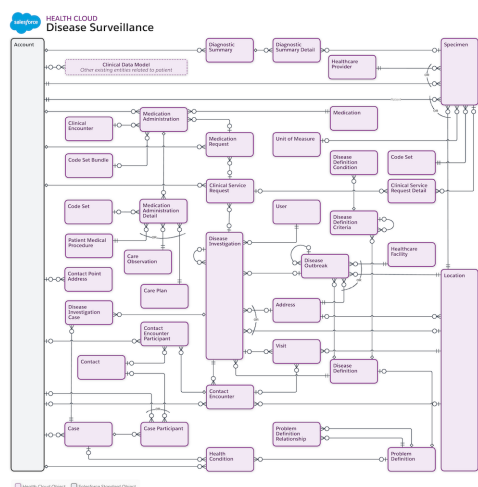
salesforce

HEALTH CLOUD
Disease Surveillance

Account

Clinical Data Model
Other existing entities related to patient

Diagnostic Summary

Diagnostic Summary Detail

Specimen

Healthcare Provider

Clinical Encounter

Medication Administration

Medication

Medication Request

Unit of Measure

Code Set Bundle

Disease Definition Condition

Code Set

Clinical Service Request

Clinical Service Request Detail

Code Set

Medication Administration Detail

User

Disease Definition Criteria

Patient Medical Procedure

Disease Investigation

Healthcare Facility

Care Observation

Disease Outbreak

Contact Point Address

Location

Care Plan

Address

Disease Investigation Case

Contact Encounter Participant

Contact

Visit

Disease Definition

Contact Encounter

Case

Case Participant

Problem Definition Relationship

Health Condition

Problem Definition

Health Cloud Object
Salesforce Standard Object